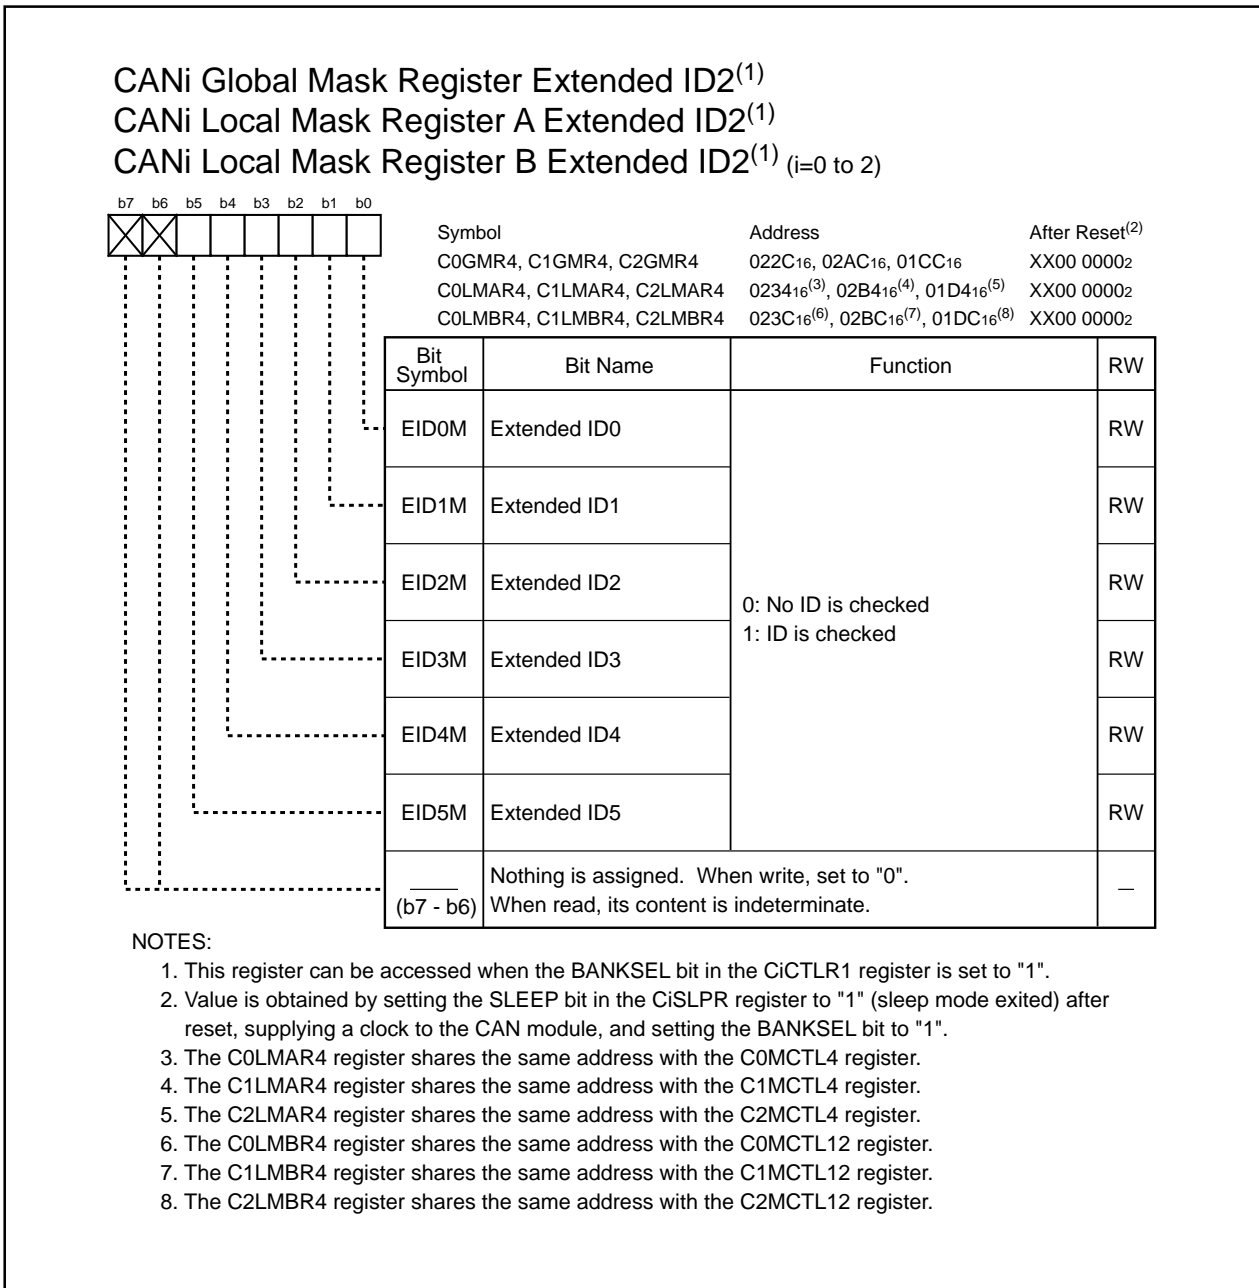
CANi Global Mask Register Extended ID2$^{(1)}$
CANi Local Mask Register A Extended ID2$^{(1)}$
CANi Local Mask Register B Extended ID2$^{(1)}$ (i=0 to 2)

b7 b6 b5 b4 b3 b2 b1 b0

| Symbol | Address | After Reset$^{(2)}$ |
|---|---|---|
| C0GMR4, C1GMR4, C2GMR4 | $022C_{16}$, $02AC_{16}$, $01CC_{16}$ | $XX00\ 0000_2$ |
| C0LMAR4, C1LMAR4, C2LMAR4 | $0234_{16}^{(3)}$, $02B4_{16}^{(4)}$, $01D4_{16}^{(5)}$ | $XX00\ 0000_2$ |
| C0LMBR4, C1LMBR4, C2LMBR4 | $023C_{16}^{(6)}$, $02BC_{16}^{(7)}$, $01DC_{16}^{(8)}$ | $XX00\ 0000_2$ |

| Bit Symbol | Bit Name | Function | RW |
|---|---|---|---|
| EID0M | Extended ID0 | 0: No ID is checked 1: ID is checked | RW |
| EID1M | Extended ID1 | | RW |
| EID2M | Extended ID2 | | RW |
| EID3M | Extended ID3 | | RW |
| EID4M | Extended ID4 | | RW |
| EID5M | Extended ID5 | | RW |
| (b7 - b6) | Nothing is assigned. When write, set to "0". When read, its content is indeterminate. | | — |

NOTES:
1. This register can be accessed when the BANKSEL bit in the CiCTLR1 register is set to "1".
2. Value is obtained by setting the SLEEP bit in the CiSLPR register to "1" (sleep mode exited) after reset, supplying a clock to the CAN module, and setting the BANKSEL bit to "1".
3. The C0LMAR4 register shares the same address with the C0MCTL4 register.
4. The C1LMAR4 register shares the same address with the C1MCTL4 register.
5. The C2LMAR4 register shares the same address with the C2MCTL4 register.
6. The C0LMBR4 register shares the same address with the C0MCTL12 register.
7. The C1LMBR4 register shares the same address with the C1MCTL12 register.
8. The C2LMBR4 register shares the same address with the C2MCTL12 register.